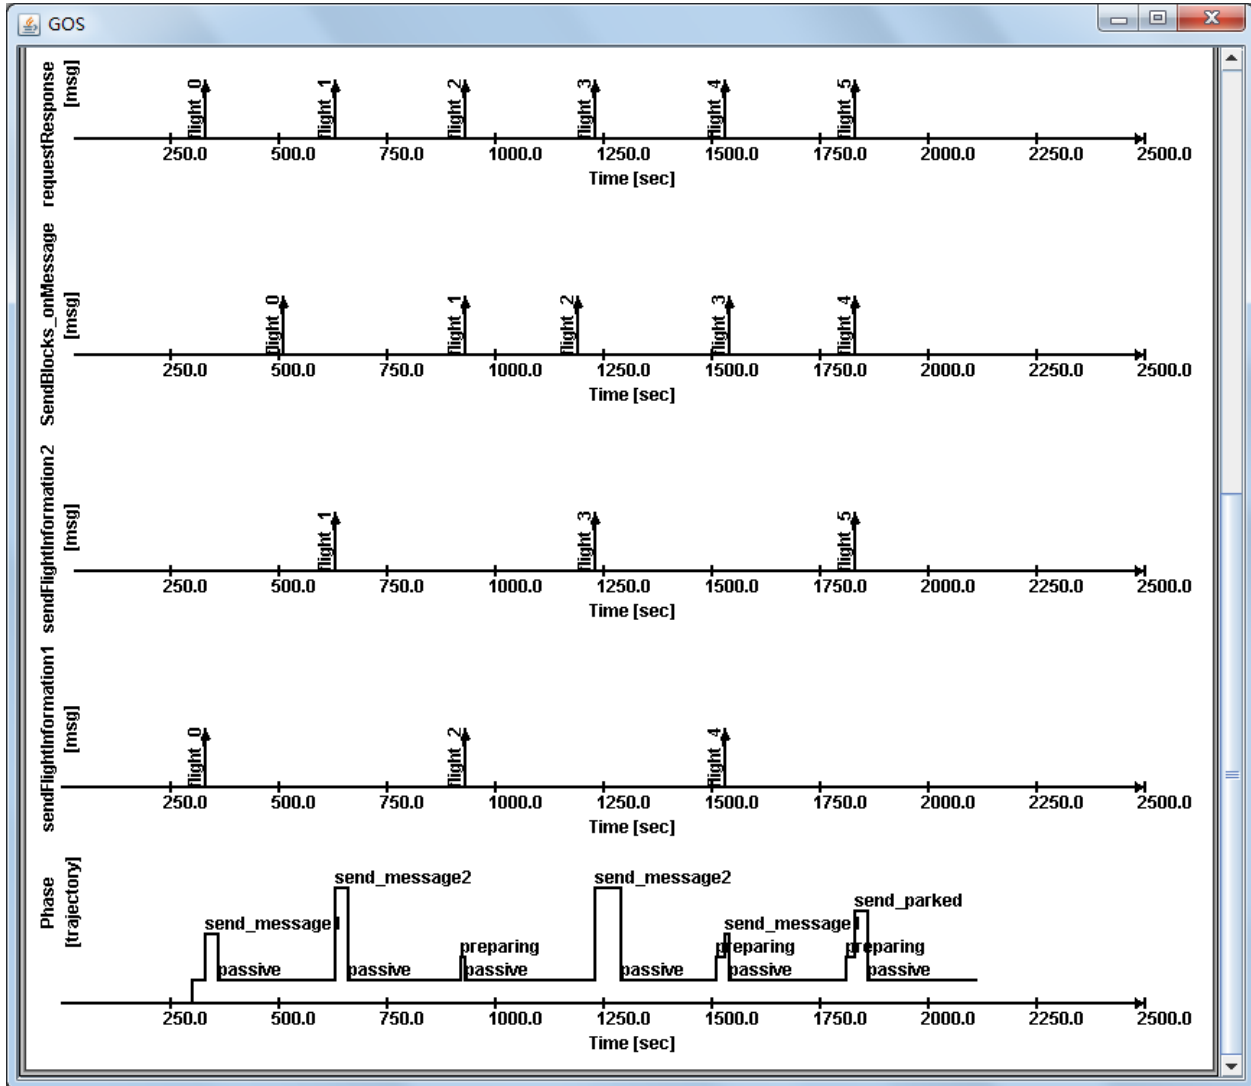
GOS

requestResponse [msg]

flight_0 flight_1 flight_2 flight_3 flight_4 flight_5

250.0 500.0 750.0 1000.0 1250.0 1500.0 1750.0 2000.0 2250.0 2500.0
Time [sec]

SendBlocks_onMessage [msg]

flight_0 flight_1 flight_2 flight_3 flight_4

250.0 500.0 750.0 1000.0 1250.0 1500.0 1750.0 2000.0 2250.0 2500.0
Time [sec]

sendFlightInformation2 [msg]

flight_1 flight_3 flight_5

250.0 500.0 750.0 1000.0 1250.0 1500.0 1750.0 2000.0 2250.0 2500.0
Time [sec]

sendFlightInformation1 [msg]

flight_0 flight_2 flight_4

250.0 500.0 750.0 1000.0 1250.0 1500.0 1750.0 2000.0 2250.0 2500.0
Time [sec]

Phase [trajectory]

send_message1 passive send_message2 passive preparing passive send_message2 passive send_message1 preparing passive send_parked preparing passive

250.0 500.0 750.0 1000.0 1250.0 1500.0 1750.0 2000.0 2250.0 2500.0
Time [sec]